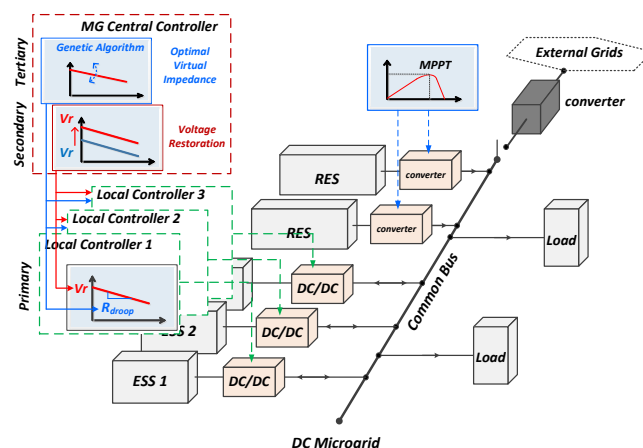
MG Central Controller

Tertiary

Genetic Algorithm

Optimal Virtual Impedance

Secondary

Vr

Vr

Voltage Restoration

MPPT

External Grids

converter

RES

converter

RES

converter

Local Controller 3

Local Controller 2

Local Controller 1

Primary

Vr

$R_{droop}$

Load

DC/DC

ESS 2

DC/DC

Common Bus

Load

ESS 1

DC/DC

DC Microgrid